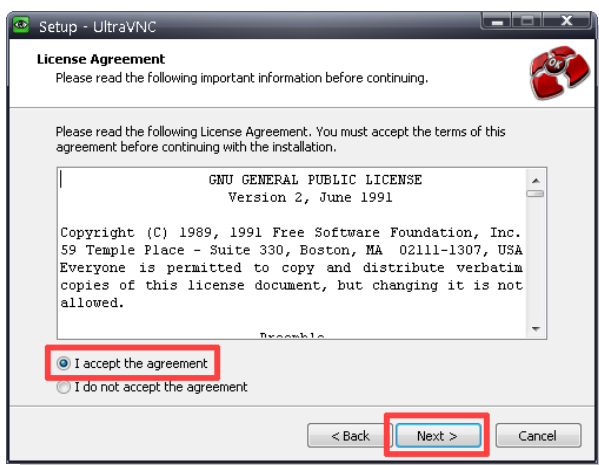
Setup - UltraVNC

License Agreement
Please read the following important information before continuing.

Please read the following License Agreement. You must accept the terms of this agreement before continuing with the installation.

GNU GENERAL PUBLIC LICENSE
Version 2, June 1991

Copyright (C) 1989, 1991 Free Software Foundation, Inc.
59 Temple Place - Suite 330, Boston, MA 02111-1307, USA
Everyone is permitted to copy and distribute verbatim copies of this license document, but changing it is not allowed.

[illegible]

I accept the agreement
I do not accept the agreement

< Back
Next >
Cancel